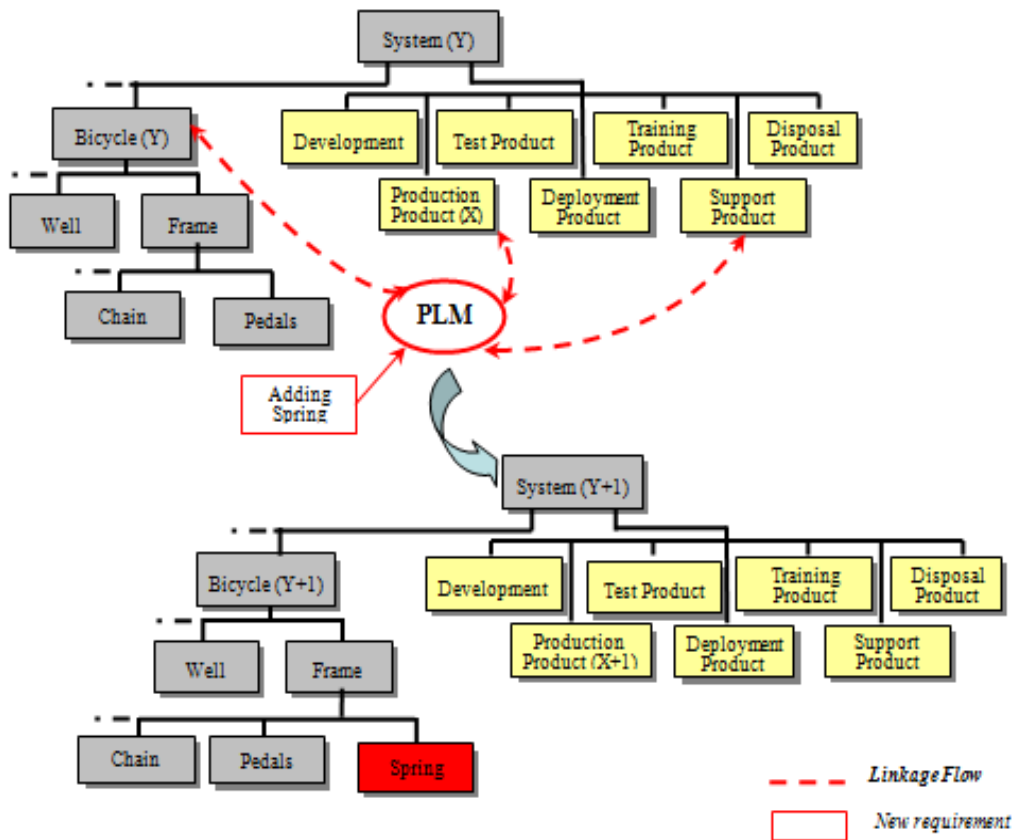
System (Y)

Bicycle (Y)

Development

Test Product

Training Product

Disposal Product

Production Product (X)

Deployment Product

Support Product

Well

Frame

Chain

Pedals

PLM

Adding Spring

System (Y+1)

Bicycle (Y+1)

Development

Test Product

Training Product

Disposal Product

Production Product (X+1)

Deployment Product

Support Product

Well

Frame

Chain

Pedals

Spring

Linkage Flow

New requirement